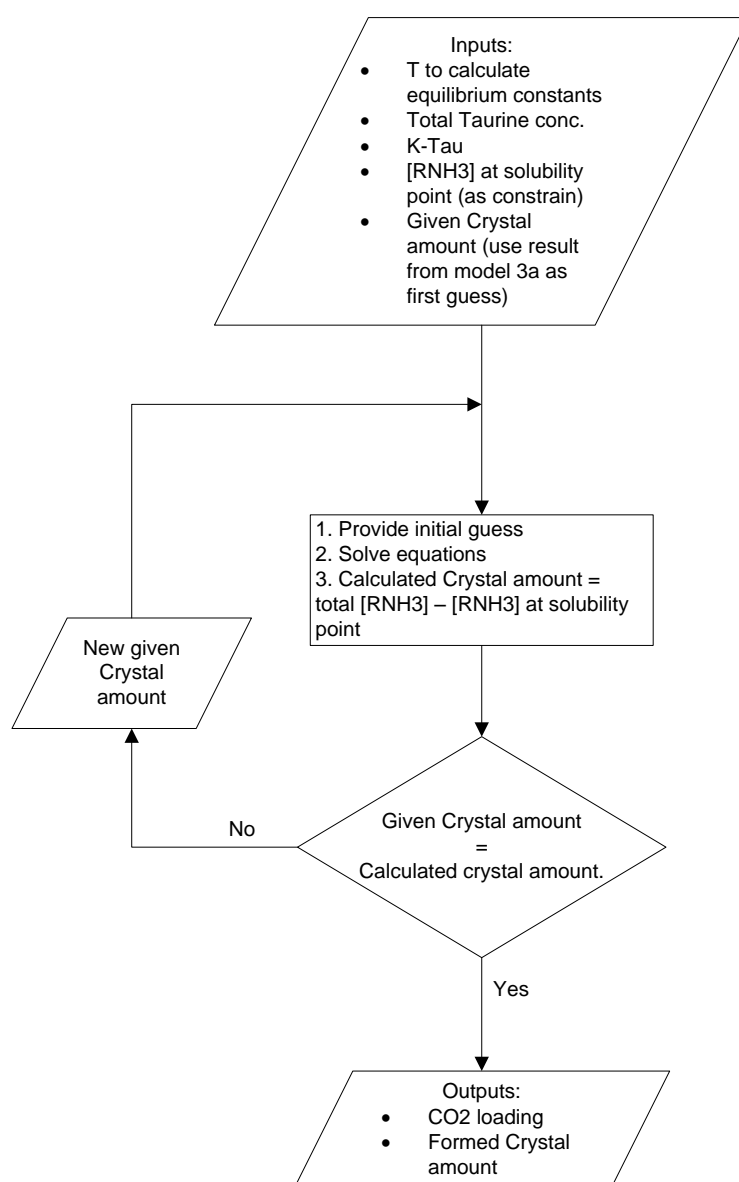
Inputs:
- T to calculate equilibrium constants
- Total Taurine conc.
- K-Tau
- [RNH3] at solubility point (as constrain)
- Given Crystal amount (use result from model 3a as first guess)

1. Provide initial guess
2. Solve equations
3. Calculated Crystal amount = total [RNH3] – [RNH3] at solubility point

New given Crystal amount

Given Crystal amount = Calculated crystal amount.

No

Yes

Outputs:
- CO2 loading
- Formed Crystal amount